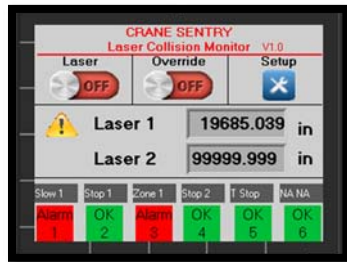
CRANE SENTRY
Laser Collision Monitor V1.0

Laser
OFF

Override
OFF

Setup

Laser 1 19685.039 in

Laser 2 99999.999 in

| Slow 1 | Stop 1 | Zone 1 | Stop 2 | T Stop | NA NA |
|---|---|---|---|---|---|
| Alarm 1 | OK 2 | Alarm 3 | OK 4 | OK 5 | OK 6 |